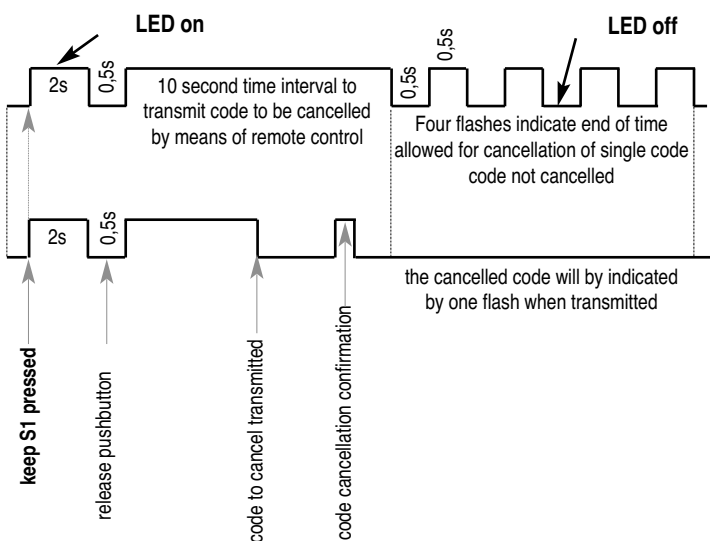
LED on

LED off

2s

0,5s

10 second time interval to transmit code to be cancelled by means of remote control

0,5s

0,5s

Four flashes indicate end of time allowed for cancellation of single code code not cancelled

2s

0,5s

the cancelled code will by indicated by one flash when transmitted

keep S1 pressed

release pushbutton

code to cancel transmited

code cancellation confirmation